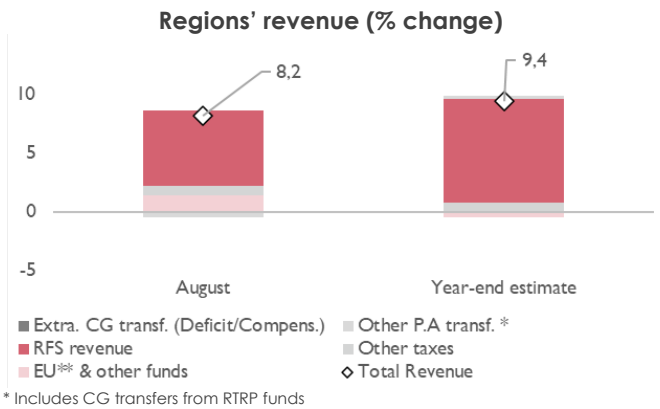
Regions' revenue (% change)

10
5
0
-5

8,2
9,4

August
Year-end estimate

Extra. CG transf. (Deficit/Compens.)
Other P.A transf. *
RFS revenue
Other taxes
EU** & other funds
Total Revenue

* Includes CG transfers from RTRP funds